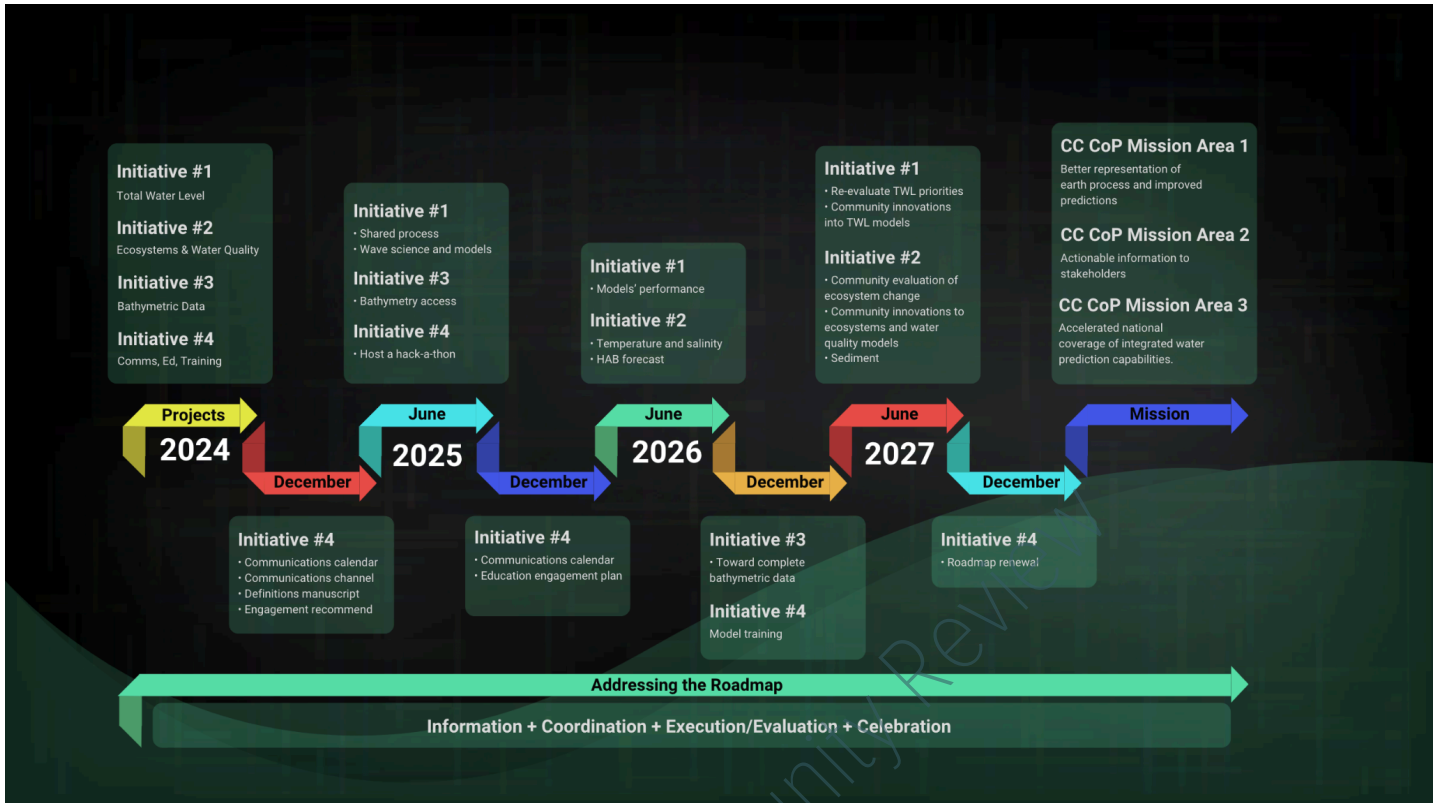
Initiative #1
Total Water Level

Initiative #2
Ecosystems & Water Quality

Initiative #3
Bathymetric Data

Initiative #4
Comms, Ed, Training

Initiative #1
• Shared process
• Wave science and models

Initiative #3
• Bathymetry access

Initiative #4
• Host a hack-a-thon

Initiative #1
• Models' performance

Initiative #2
• Temperature and salinity
• HAB forecast

Initiative #1
• Re-evaluate TWL priorities
• Community innovations into TWL models

Initiative #2
• Community evaluation of ecosystem change
• Community innovations to ecosystems and water quality models
• Sediment

CC CoP Mission Area 1
Better representation of earth process and improved predictions

CC CoP Mission Area 2
Actionable information to stakeholders

CC CoP Mission Area 3
Accelerated national coverage of integrated water prediction capabilities.

Projects
2024
December
June
2025
December
June
2026
December
June
2027
December
Mission

Initiative #4
• Communications calendar
• Communications channel
• Definitions manuscript
• Engagement recommend

Initiative #4
• Communications calendar
• Education engagement plan

Initiative #3
• Toward complete bathymetric data

Initiative #4
Model training

Initiative #4
• Roadmap renewal

Addressing the Roadmap

Information + Coordination + Execution/Evaluation + Celebration

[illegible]nity Revi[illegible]